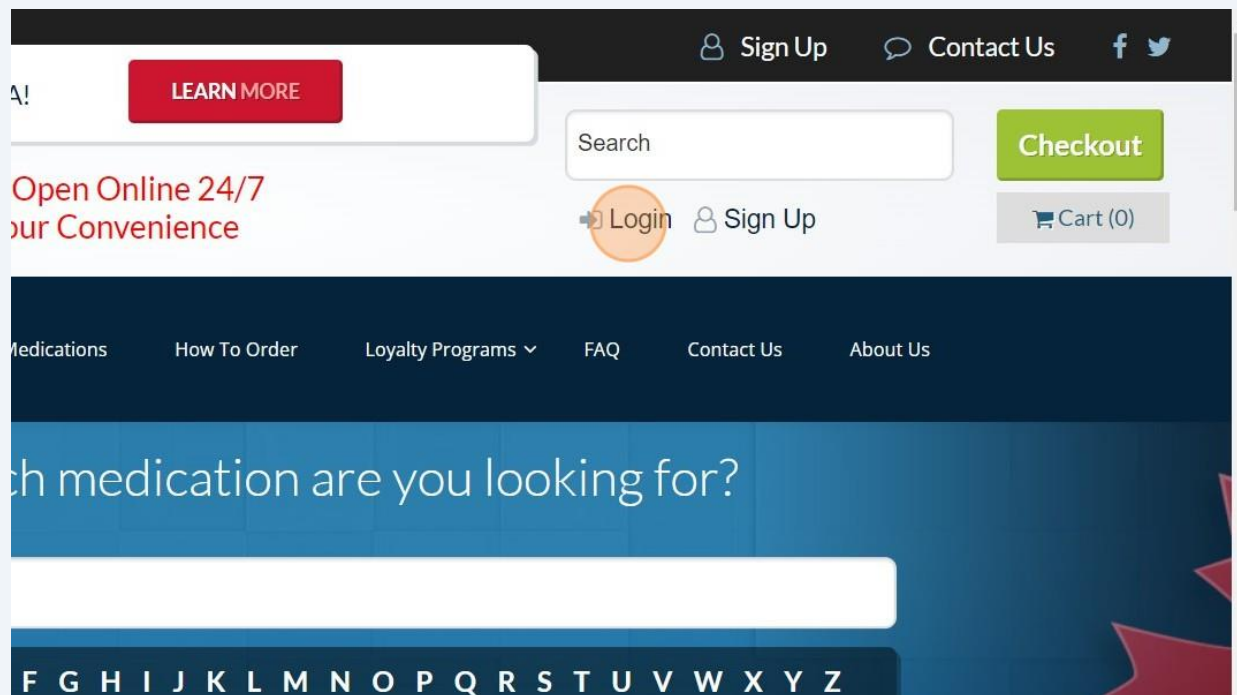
Sign Up Contact Us

A! LEARN MORE

Search

Checkout

Open Online 24/7
our Convenience

Login Sign Up

Cart (0)

Medications How To Order Loyalty Programs FAQ Contact Us About Us

ch medication are you looking for?

F G H I J K L M N O P Q R S T U V W X Y Z